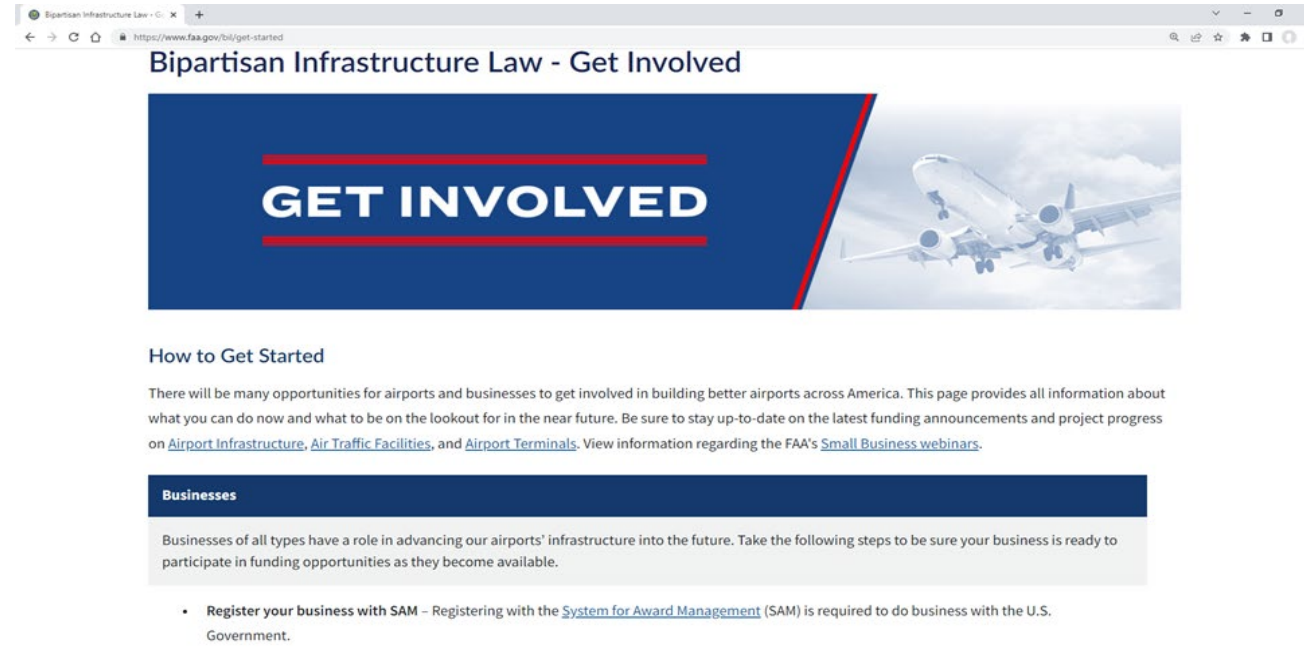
Bipartisan Infrastructure Law - G ×
+
https://www.faa.gov/bil/get-started

Bipartisan Infrastructure Law - Get Involved

GET INVOLVED

How to Get Started

There will be many opportunities for airports and businesses to get involved in building better airports across America. This page provides all information about what you can do now and what to be on the lookout for in the near future. Be sure to stay up-to-date on the latest funding announcements and project progress on Airport Infrastructure, Air Traffic Facilities, and Airport Terminals. View information regarding the FAA's Small Business webinars.

Businesses

Businesses of all types have a role in advancing our airports' infrastructure into the future. Take the following steps to be sure your business is ready to participate in funding opportunities as they become available.

• Register your business with SAM – Registering with the System for Award Management (SAM) is required to do business with the U.S. Government.